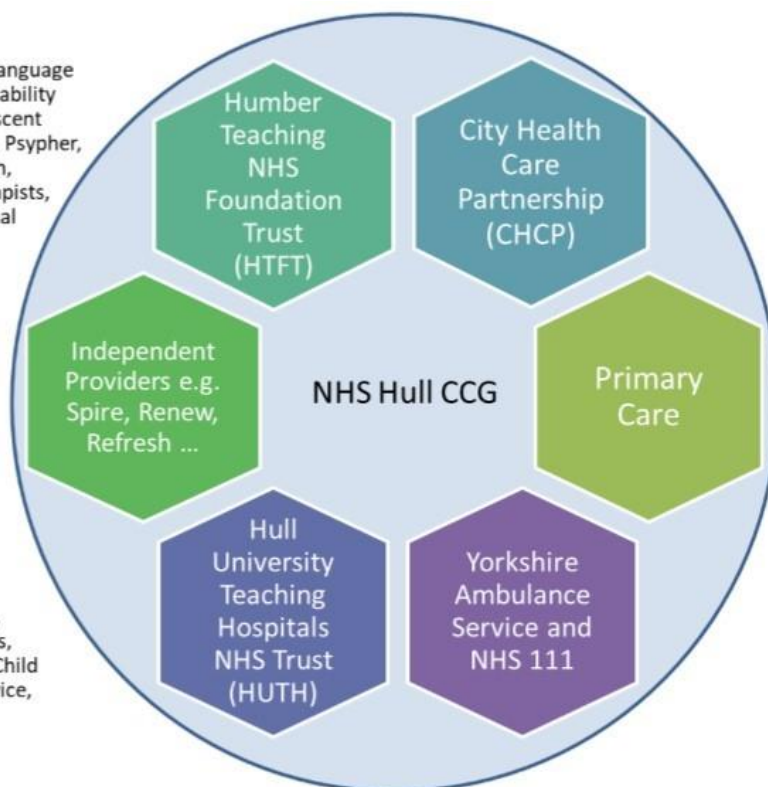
anguage
ability
scent
Psypher,
n,
pists,
al

s,
Child
ice,

Humber Teaching NHS Foundation Trust (HTFT)

City Health Care Partnership (CHCP)

Independent Providers e.g. Spire, Renew, Refresh ...

NHS Hull CCG

Primary Care

Hull University Teaching Hospitals NHS Trust (HUTH)

Yorkshire Ambulance Service and NHS 111